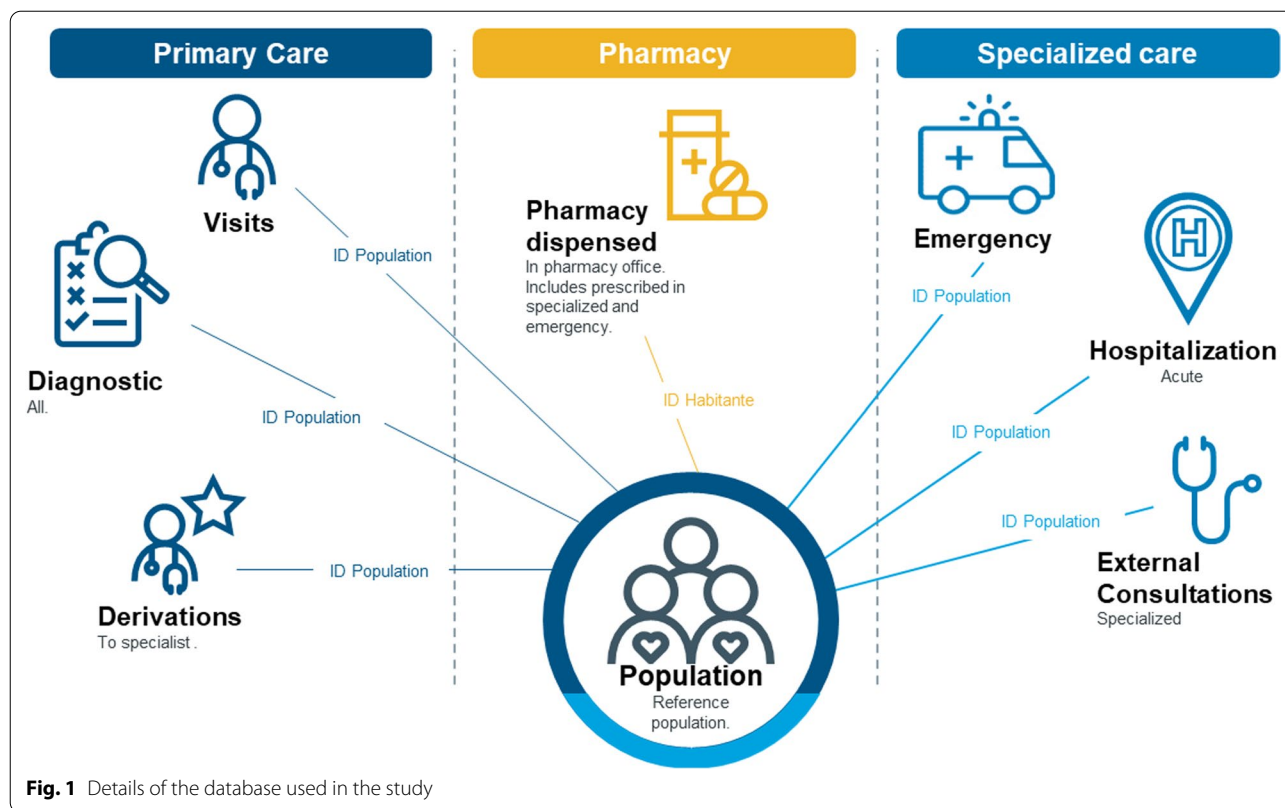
Primary Care

Pharmacy

Specialized care

Visits

ID Population

Diagnostic
All.

ID Population

Derivations
To specialist .

ID Population

Pharmacy dispensed
In pharmacy office. Includes prescribed in specialized and emergency.

ID Habitante

Emergency

ID Population

Hospitalization
Acute

ID Population

ID Population

External Consultations
Specialized

Population
Reference population.

**Fig. 1** Details of the database used in the study